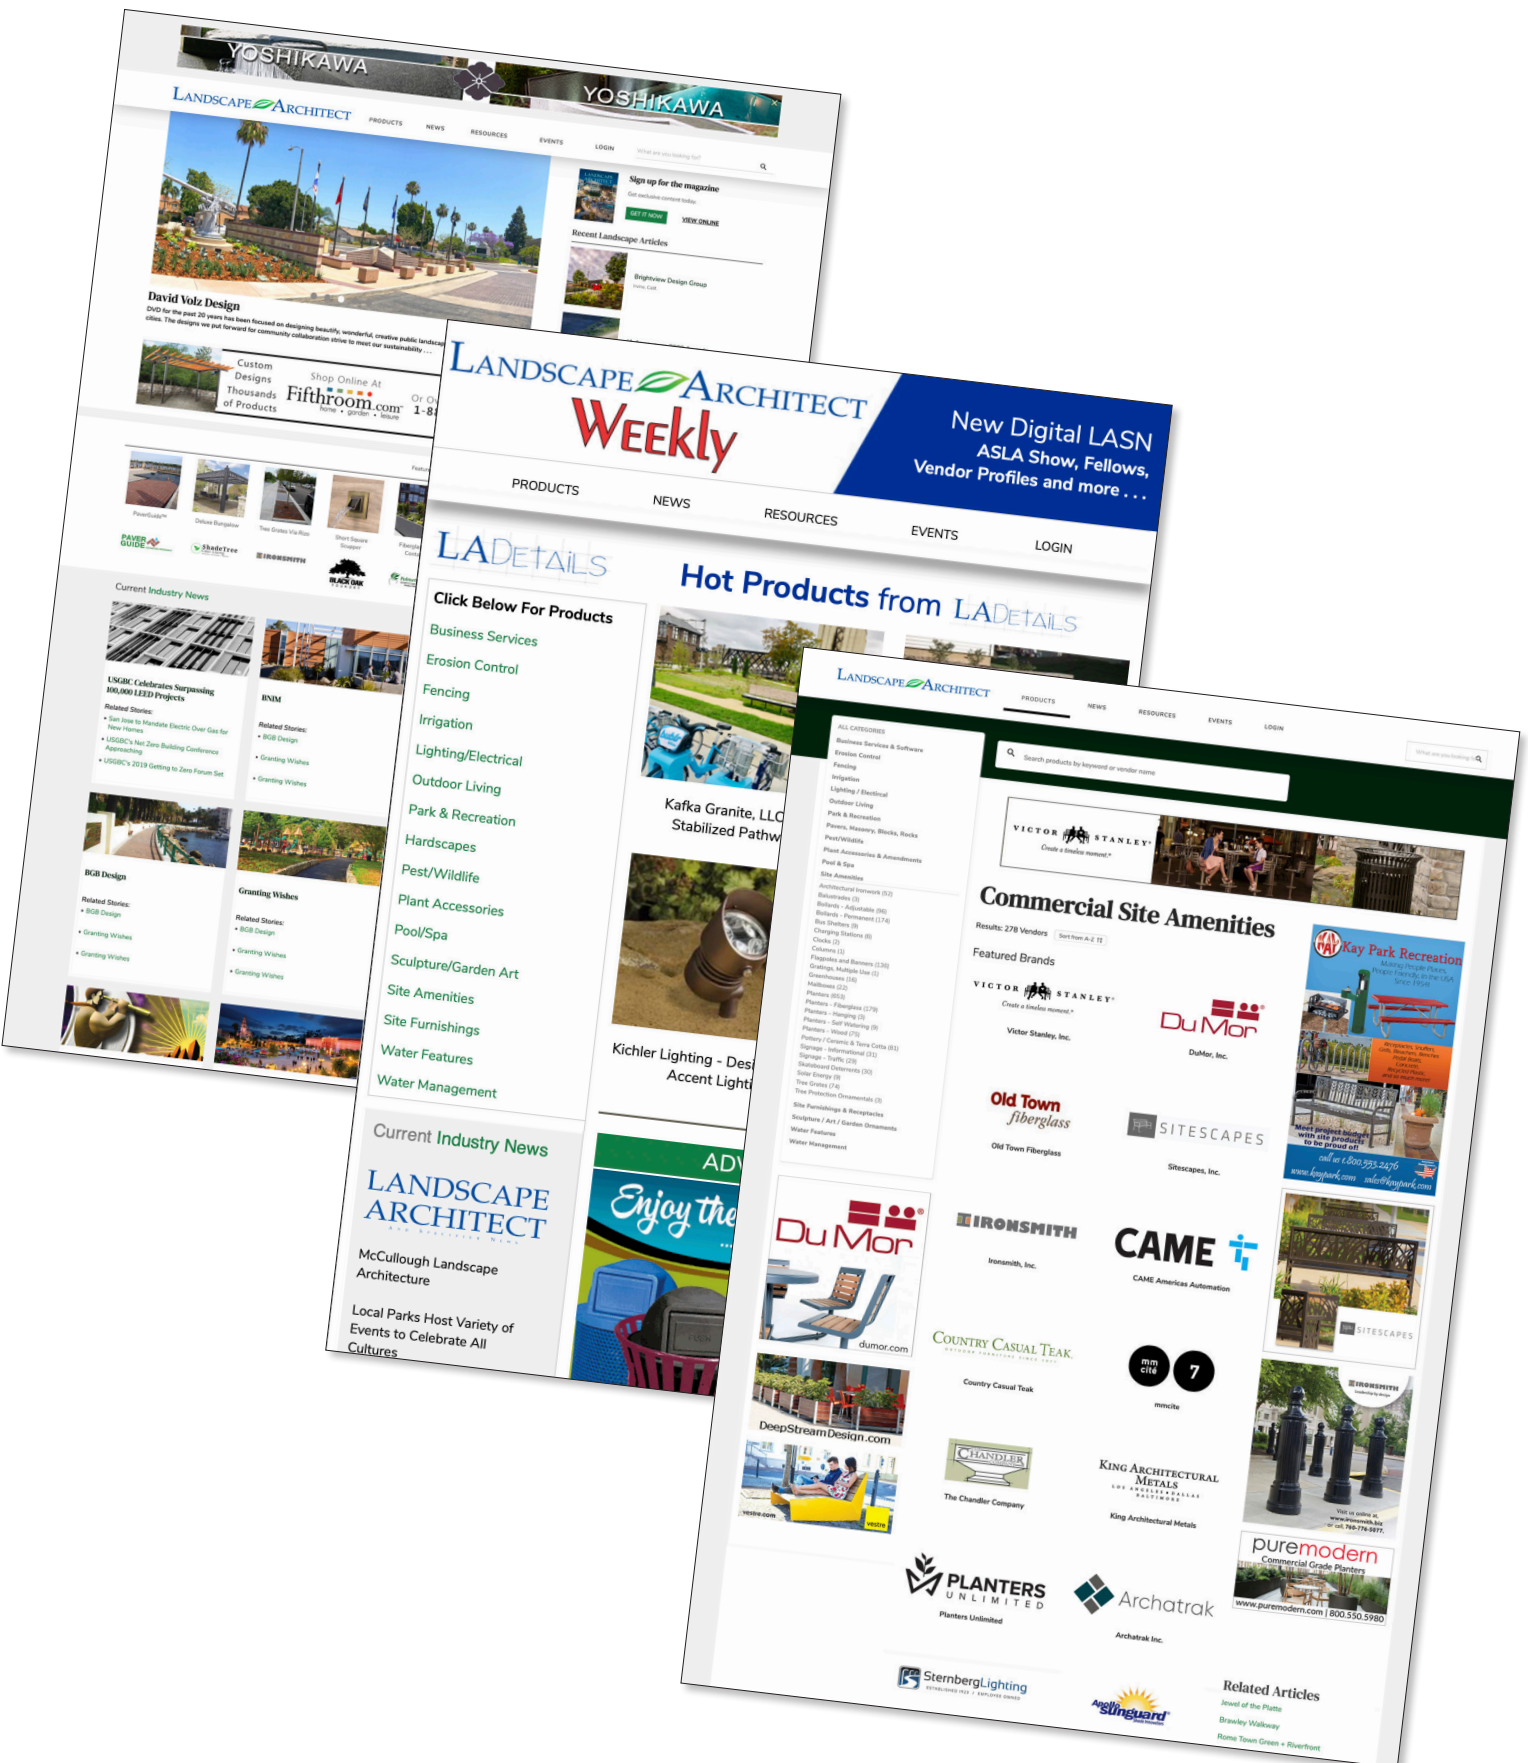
YOSHIKAWA
YOSHIKAWA

LANDSCAPE ARCHITECT
PRODUCTS NEWS RESOURCES EVENTS LOGIN

Sign up for the magazine
GET IT NOW
VIEW ONLINE
Recent Landscape Articles
Brightview Design Group

David Volz Design
DVD for the past 20 years has been focused on designing beautiful, wonderful, creative public landscapes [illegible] cities. The designs we put forward for community collaboration strive to meet our sustainability ...

Custom Designs
Thousands of Products
Shop Online At
Fifthroom.com
home • garden • leisure

PaverGuide
Deluxe Bungalow
Tree Grates Via Rizo
Short Square Stopper
PAVER GUIDE
ShadeTree
IRONSMITH
BLACK OAK

Current Industry News
USGBC Celebrates Surpassing 100,000 LEED Projects
Related Stories:
• San Jose to Mandate Electric Over Gas for New Homes
• USGBC's Net Zero Building Conference Approaching
• USGBC's 2019 Getting to Zero Forum Set
BNIM
Related Stories:
• BGB Design
• Granting Wishes
• Granting Wishes
BGB Design
Related Stories:
• BGB Design
• Granting Wishes
• Granting Wishes
Granting Wishes
Related Stories:
• BGB Design
• Granting Wishes
• Granting Wishes

LANDSCAPE ARCHITECT
Weekly
New Digital LASN
ASLA Show, Fellows, Vendor Profiles and more . . .
PRODUCTS NEWS RESOURCES EVENTS LOGIN

LADetails
Hot Products from LADetails
Click Below For Products
Business Services
Erosion Control
Fencing
Irrigation
Lighting/Electrical
Outdoor Living
Park & Recreation
Hardscapes
Pest/Wildlife
Plant Accessories
Pool/Spa
Sculpture/Garden Art
Site Amenities
Site Furnishings
Water Features
Water Management

Kafka Granite, LLC
Stabilized Pathw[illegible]
Kichler Lighting - Desi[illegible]
Accent Lighti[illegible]

Current Industry News
LANDSCAPE ARCHITECT
McCullough Landscape Architecture
Local Parks Host Variety of Events to Celebrate All Cultures

ADV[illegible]
Enjoy the

LANDSCAPE ARCHITECT
PRODUCTS NEWS RESOURCES EVENTS LOGIN
Search products by keyword or vendor name

ALL CATEGORIES
Business Services & Software
Erosion Control
Fencing
Irrigation
Lighting / Electrical
Outdoor Living
Park & Recreation
Pavers, Masonry, Blocks, Rocks
Pest/Wildlife
Plant Accessories & Amendments
Pool & Spa
Site Amenities
Architectural Ironwork (52)
Balustrades (3)
Bollards - Adjustable (96)
Bollards - Permanent (174)
Bus Shelters (9)
Charging Stations (6)
Clocks (2)
Columns (1)
Flagpoles and Banners (139)
Gratings, Multiple Use (1)
Greenhouses (16)
Mailboxes (22)
Planters (653)
Planters - Fiberglass (179)
Planters - Hanging (3)
Planters - Self Watering (9)
Planters - Wood (75)
Pottery / Ceramic & Terra Cotta (61)
Signage - Informational (31)
Signage - Traffic (29)
Skateboard Deterrents (30)
Solar Energy (9)
Tree Grates (74)
Tree Protection Ornamentals (3)
Site Furnishings & Receptacles
Sculpture / Art / Garden Ornaments
Water Features
Water Management

VICTOR STANLEY
Create a timeless moment.

Commercial Site Amenities
Results: 278 Vendors Sort from A-Z
Featured Brands
VICTOR STANLEY Create a timeless moment.
Victor Stanley, Inc.
DuMor
DuMor, Inc.
Old Town fiberglass
Old Town Fiberglass
SITESCAPES
Sitescapes, Inc.
DuMor
dumor.com
IRONSMITH
Ironsmith, Inc.
CAME
CAME Americas Automation
COUNTRY CASUAL TEAK
Country Casual Teak
mm cité 7
mmcite
CHANDLER
The Chandler Company
KING ARCHITECTURAL METALS
King Architectural Metals
PLANTERS UNLIMITED
Planters Unlimited
Archatrak
Archatrak Inc.
SternbergLighting
Apollo Sunguard
DeepStreamDesign.com
vestre.com
vestre

Kay Park Recreation
Meet project budgets with site products to be proud of!
call us 1.800.553.2476
www.kaypark.com sales@kaypark.com
SITESCAPES
IRONSMITH
puremodern
Commercial Grade Planters
www.puremodern.com | 800.550.5980

Related Articles
Jewel of the Platte
Brawley Walkway
Rome Town Green + Riverfront